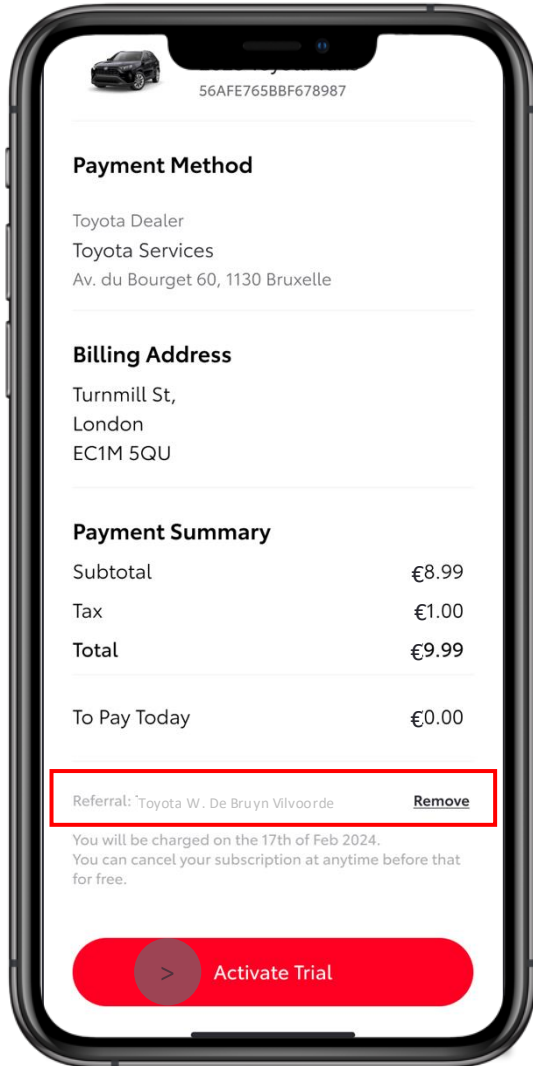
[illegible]
56AFE765BBF678987

Payment Method

Toyota Dealer
Toyota Services
Av. du Bourget 60, 1130 Bruxelle

Billing Address

Turnmill St,
London
EC1M 5QU

Payment Summary

| Subtotal | €8.99 |
|---|---|
| Tax | €1.00 |
| Total | €9.99 |

To Pay Today €0.00

Referral: `Toyota W. De Bruyn Vilvoorde Remove

You will be charged on the 17th of Feb 2024.
You can cancel your subscription at anytime before that for free.

> Activate Trial